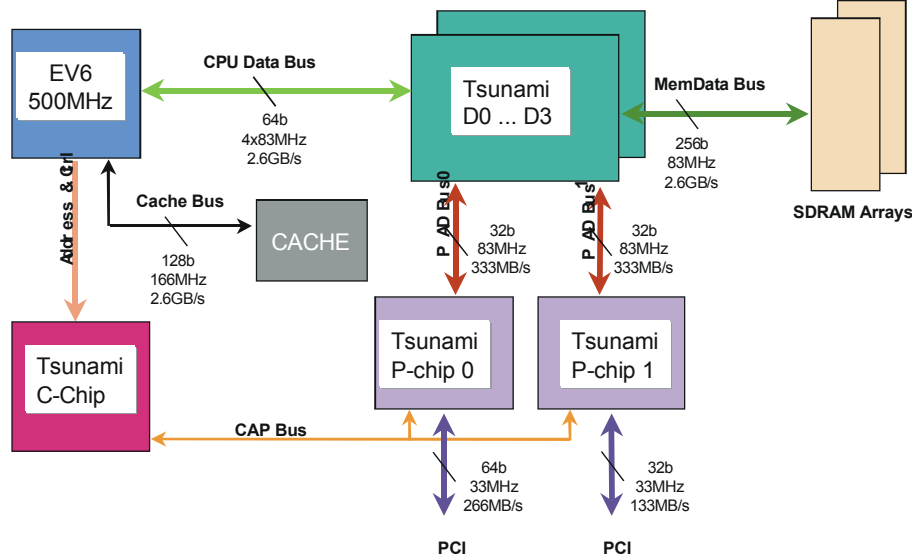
EV6
500MHz

CPU Data Bus
64b
4x83MHz
2.6GB/s

Tsunami
D0 ... D3

MemData Bus
256b
83MHz
2.6GB/s

SDRAM Arrays

Address & Ctrl

Cache Bus
128b
166MHz
2.6GB/s

CACHE

P AD Bus 0
32b
83MHz
333MB/s

P AD Bus 1
32b
83MHz
333MB/s

Tsunami
C-Chip

Tsunami
P-chip 0

Tsunami
P-chip 1

CAP Bus

64b
33MHz
266MB/s

32b
33MHz
133MB/s

PCI

PCI